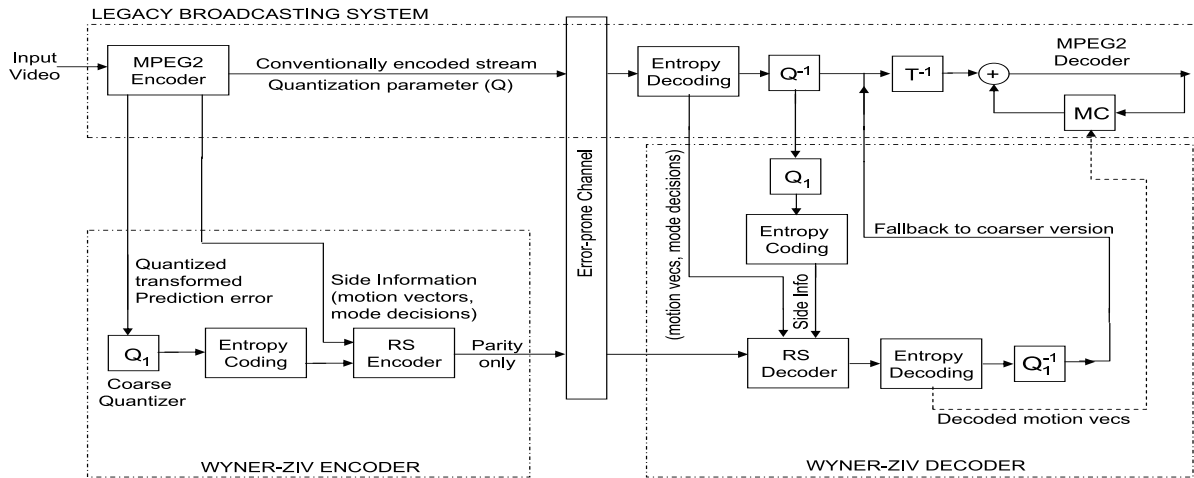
LEGACY BROADCASTING SYSTEM

Input Video

MPEG2 Encoder

Conventionally encoded stream

Quantization parameter (Q)

Error-prone Channel

Entropy Decoding

$Q^{-1}$

$T^{-1}$

+

MPEG2 Decoder

MC

$Q_1$

Entropy Coding

Fallback to coarser version

(motion vecs, mode decisions)

Side Info

Quantized transformed Prediction error

Side Information (motion vectors, mode decisions)

$Q_1$

Coarse Quantizer

Entropy Coding

RS Encoder

Parity only

RS Decoder

Entropy Decoding

$Q_1^{-1}$

Decoded motion vecs

WYNER-ZIV ENCODER

WYNER-ZIV DECODER